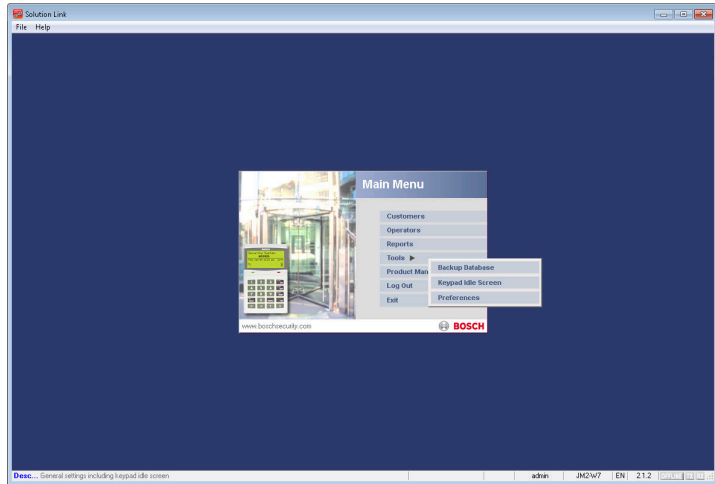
Solution Link

File Help

Main Menu

Customers

Operators

Reports

Tools ▶

Product Man

Log Out

Exit

Backup Database

Keypad Idle Screen

Preferences

www.boschsecurity.com

BOSCH

Desc... General settings including keypad idle screen

admin

JM2-W7

EN

2.1.2